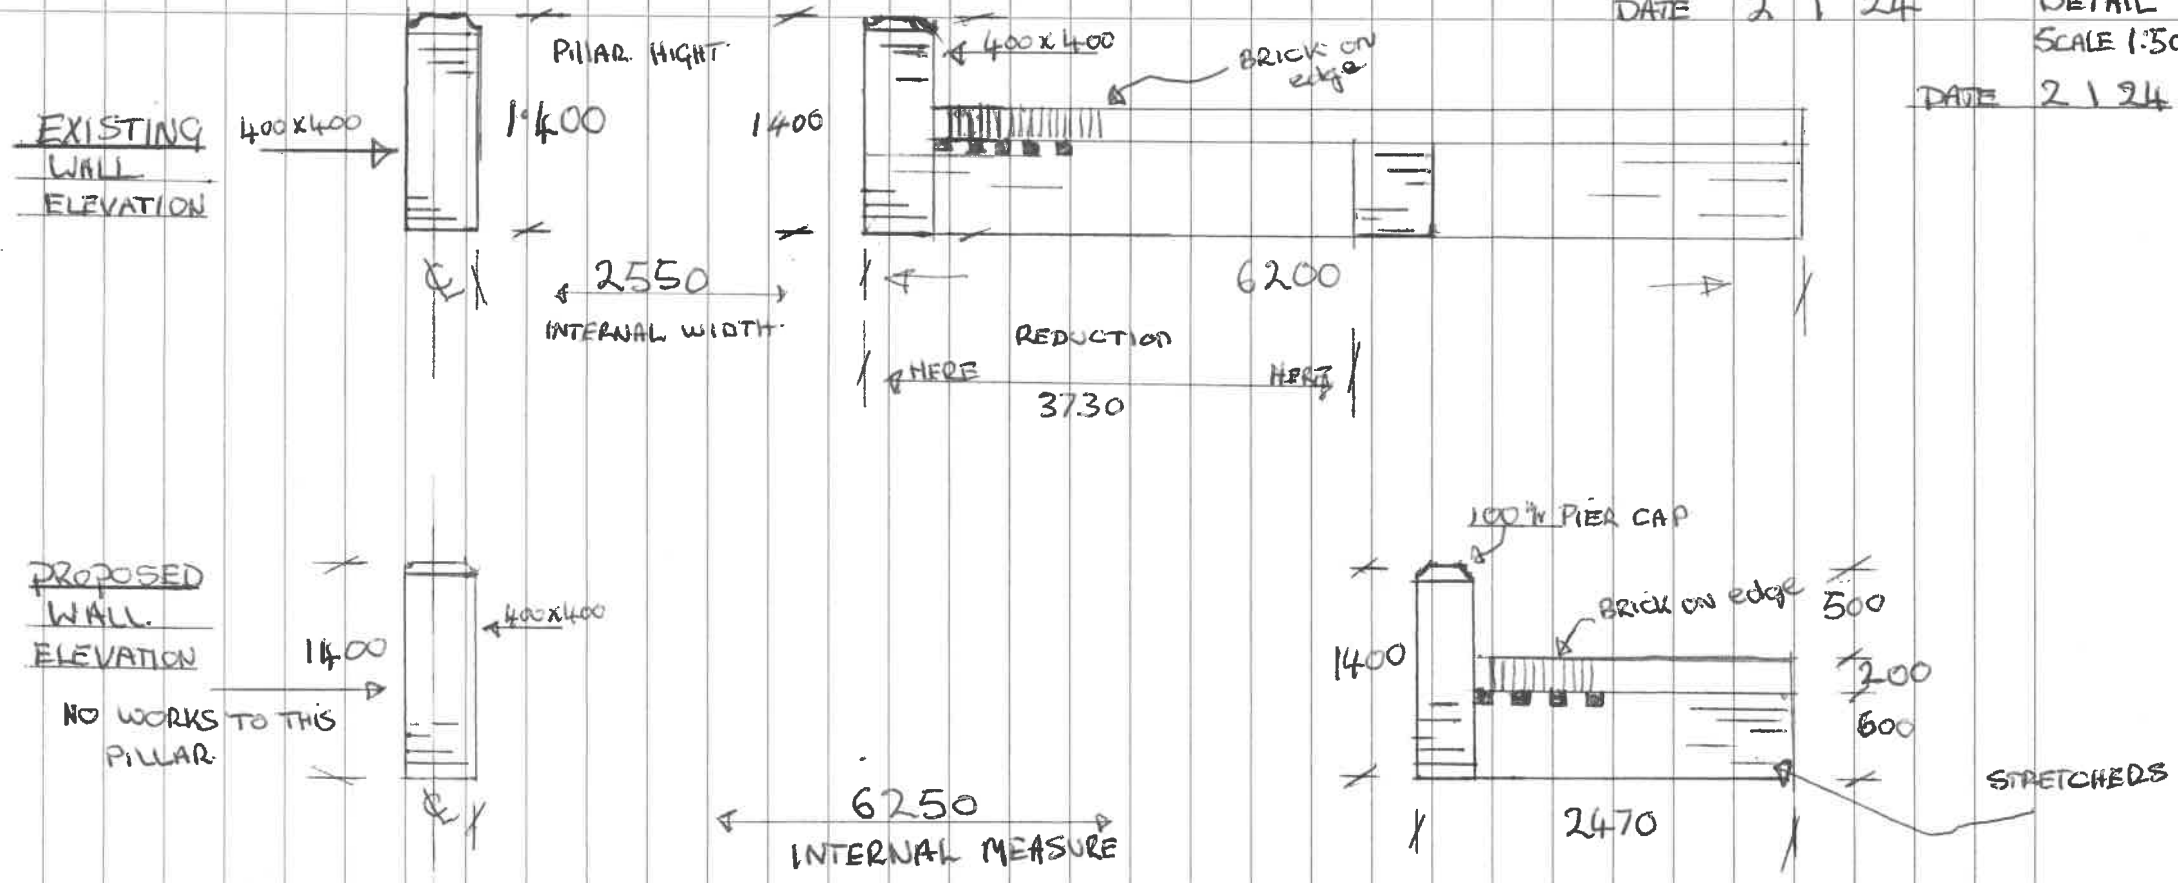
DATE 2 | 24

DETAIL
SCALE 1:50

DATE 2 | 24

EXISTING WALL ELEVATION

400x400

PILLAR HIGHT

1400

1400

400 x 400

BRICK ON edge

℄

2550
INTERNAL WIDTH

6200

REDUCTION

HERE

HERE

3730

PROPOSED WALL ELEVATION

1400

400x400

NO WORKS TO THIS PILLAR

℄

6250
INTERNAL MEASURE

100% PIER CAP

BRICK ON edge

500

1400

200

600

STRETCHERS

2470